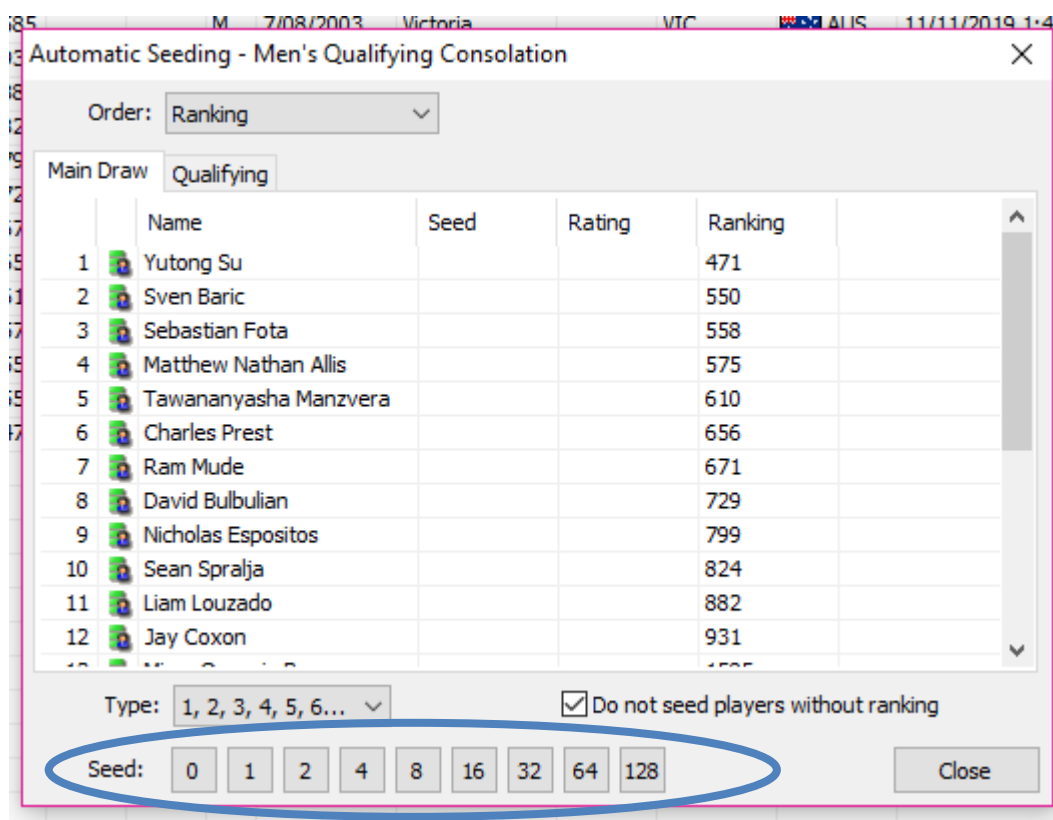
385 M 7/08/2003 Victoria VIC AUS 11/11/2019 1:4

Automatic Seeding - Men's Qualifying Consolation

Order: Ranking

Main Draw | Qualifying

| | Name | Seed | Rating | Ranking |
|---|---|---|---|---|
| 1 | Yutong Su | | | 471 |
| 2 | Sven Baric | | | 550 |
| 3 | Sebastian Fota | | | 558 |
| 4 | Matthew Nathan Allis | | | 575 |
| 5 | Tawananyasha Manzvera | | | 610 |
| 6 | Charles Prest | | | 656 |
| 7 | Ram Mude | | | 671 |
| 8 | David Bulbulian | | | 729 |
| 9 | Nicholas Espositos | | | 799 |
| 10 | Sean Spralja | | | 824 |
| 11 | Liam Louzado | | | 882 |
| 12 | Jay Coxon | | | 931 |
| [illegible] | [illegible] | | | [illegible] |

Type: 1, 2, 3, 4, 5, 6...

Do not seed players without ranking

Seed: 0 1 2 4 8 16 32 64 128

Close